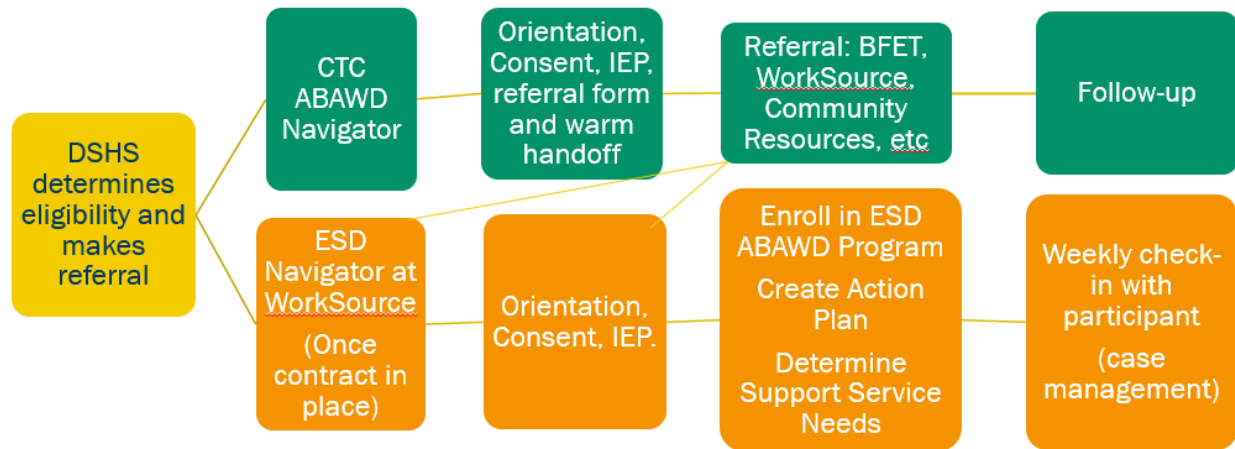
DSHS determines eligibility and makes referral

CTC ABAWD Navigator

Orientation, Consent, IEP, referral form and warm handoff

Referral: BFET, WorkSource, Community Resources, etc

Follow-up

ESD Navigator at WorkSource

(Once contract in place)

Orientation, Consent, IEP.

Enroll in ESD ABAWD Program

Create Action Plan

Determine Support Service Needs

Weekly check-in with participant

(case management)